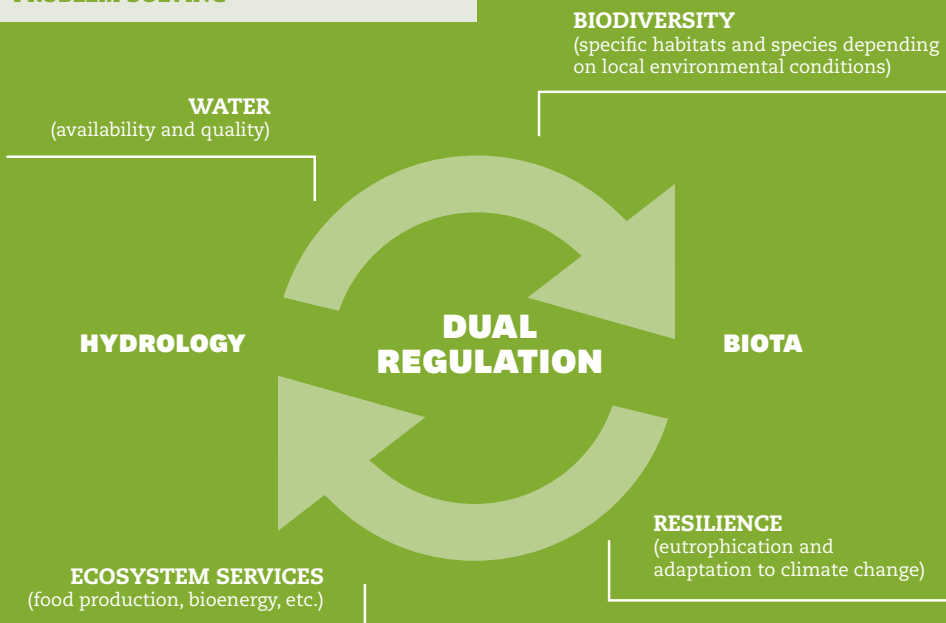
PROBLEM SOLVING

BIODIVERSITY
(specific habitats and species depending on local environmental conditions)

WATER
(availability and quality)

HYDROLOGY

DUAL REGULATION

BIOTA

RESILIENCE
(eutrophication and adaptation to climate change)

ECOSYSTEM SERVICES
(food production, bioenergy, etc.)